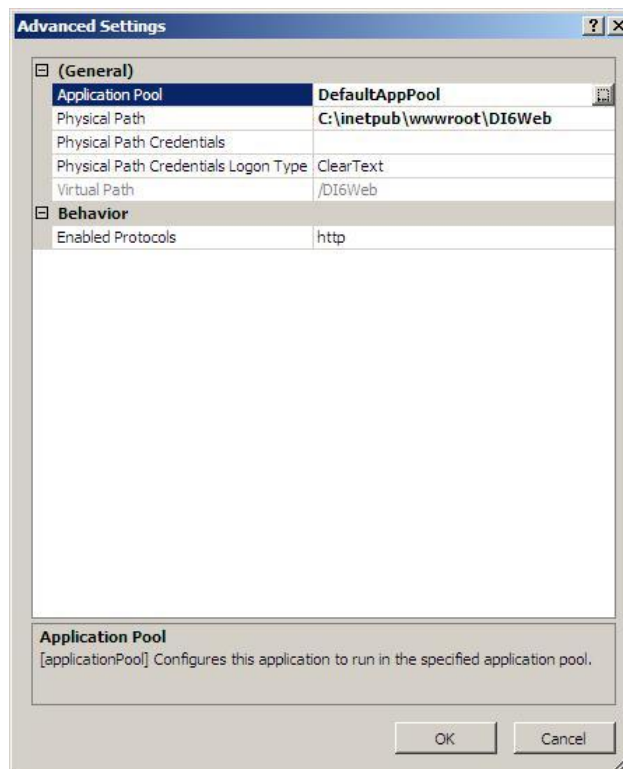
Advanced Settings

? X

(General)

| | |
|---|---|
| Application Pool | DefaultAppPool |
| Physical Path | C:\inetpub\wwwroot\DI6Web |
| Physical Path Credentials | |
| Physical Path Credentials Logon Type | ClearText |
| Virtual Path | /DI6Web |

Behavior

| | |
|---|---|
| Enabled Protocols | http |

Application Pool
[applicationPool] Configures this application to run in the specified application pool.

OK
Cancel